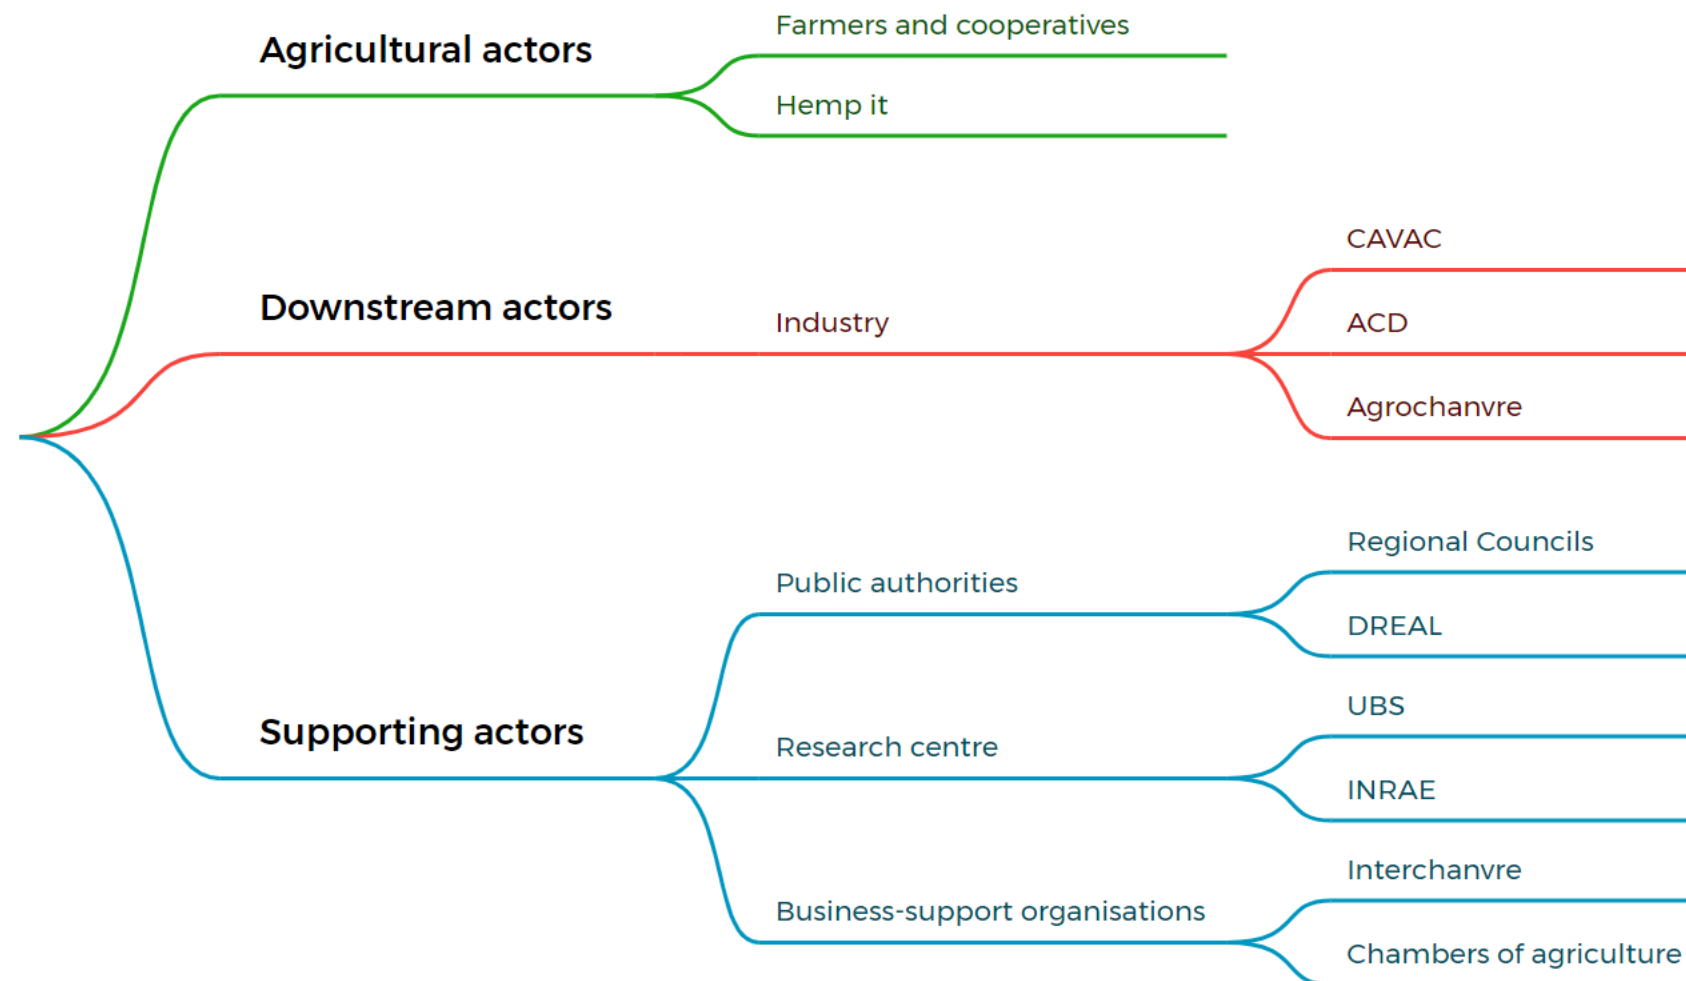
Agricultural actors

Farmers and cooperatives

Hemp it

Downstream actors

Industry

CAVAC

ACD

Agrochanvre

Supporting actors

Public authorities

Regional Councils

DREAL

Research centre

UBS

INRAE

Business-support organisations

Interchanvre

Chambers of agriculture